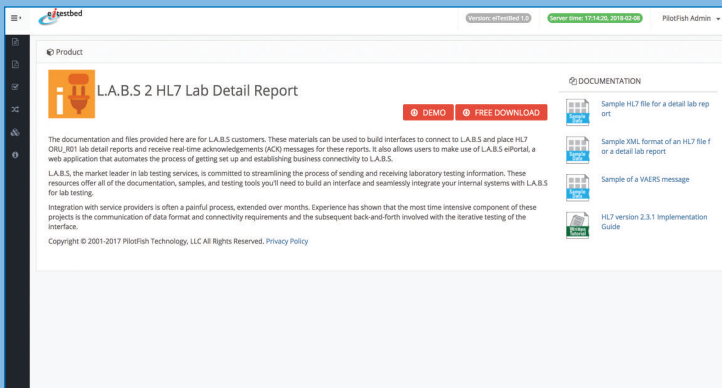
eiTestbed

Version: eiTestBed 1.0

Server time: 17:14:20, 2018-02-06

PilotFish Admin

Product

L.A.B.S 2 HL7 Lab Detail Report

DEMO

FREE DOWNLOAD

The documentation and files provided here are for L.A.B.S customers. These materials can be used to build interfaces to connect to L.A.B.S and place HL7 ORU_R01 lab detail reports and receive real-time acknowledgements (ACK) messages for these reports. It also allows users to make use of L.A.B.S eiPortal, a web application that automates the process of getting set up and establishing business connectivity to L.A.B.S.

L.A.B.S, the market leader in lab testing services, is committed to streamlining the process of sending and receiving laboratory testing information. These resources offer all of the documentation, samples, and testing tools you'll need to build an interface and seamlessly integrate your internal systems with L.A.B.S for lab testing.

Integration with service providers is often a painful process, extended over months. Experience has shown that the most time intensive component of these projects is the communication of data format and connectivity requirements and the subsequent back-and-forth involved with the iterative testing of the interface.

Copyright © 2001-2017 PilotFish Technology, LLC All Rights Reserved. Privacy Policy

DOCUMENTATION

Sample Data

Sample HL7 file for a detail lab report

Sample Data

Sample XML format of an HL7 file for a detail lab report

Sample Data

Sample of a VAERS message

Written Tutorial

HL7 version 2.3.1 Implementation Guide